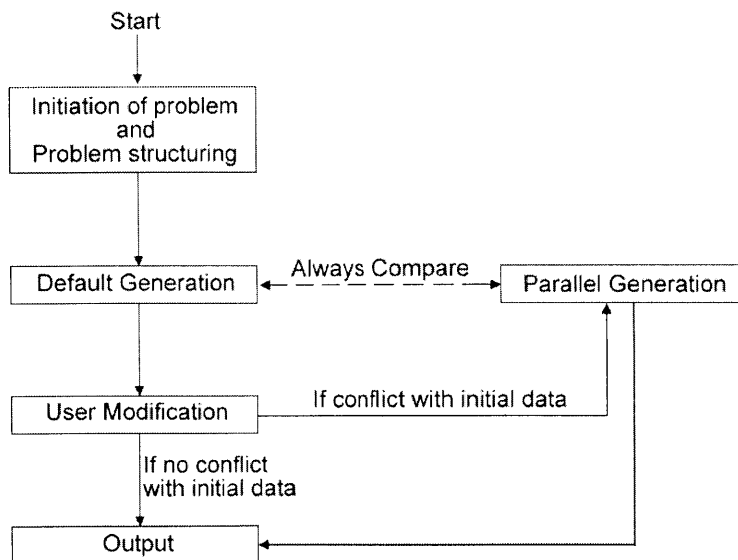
Start

Initiation of problem and Problem structuring

Default Generation

Always Compare

Parallel Generation

User Modification

If conflict with initial data

If no conflict with initial data

Output